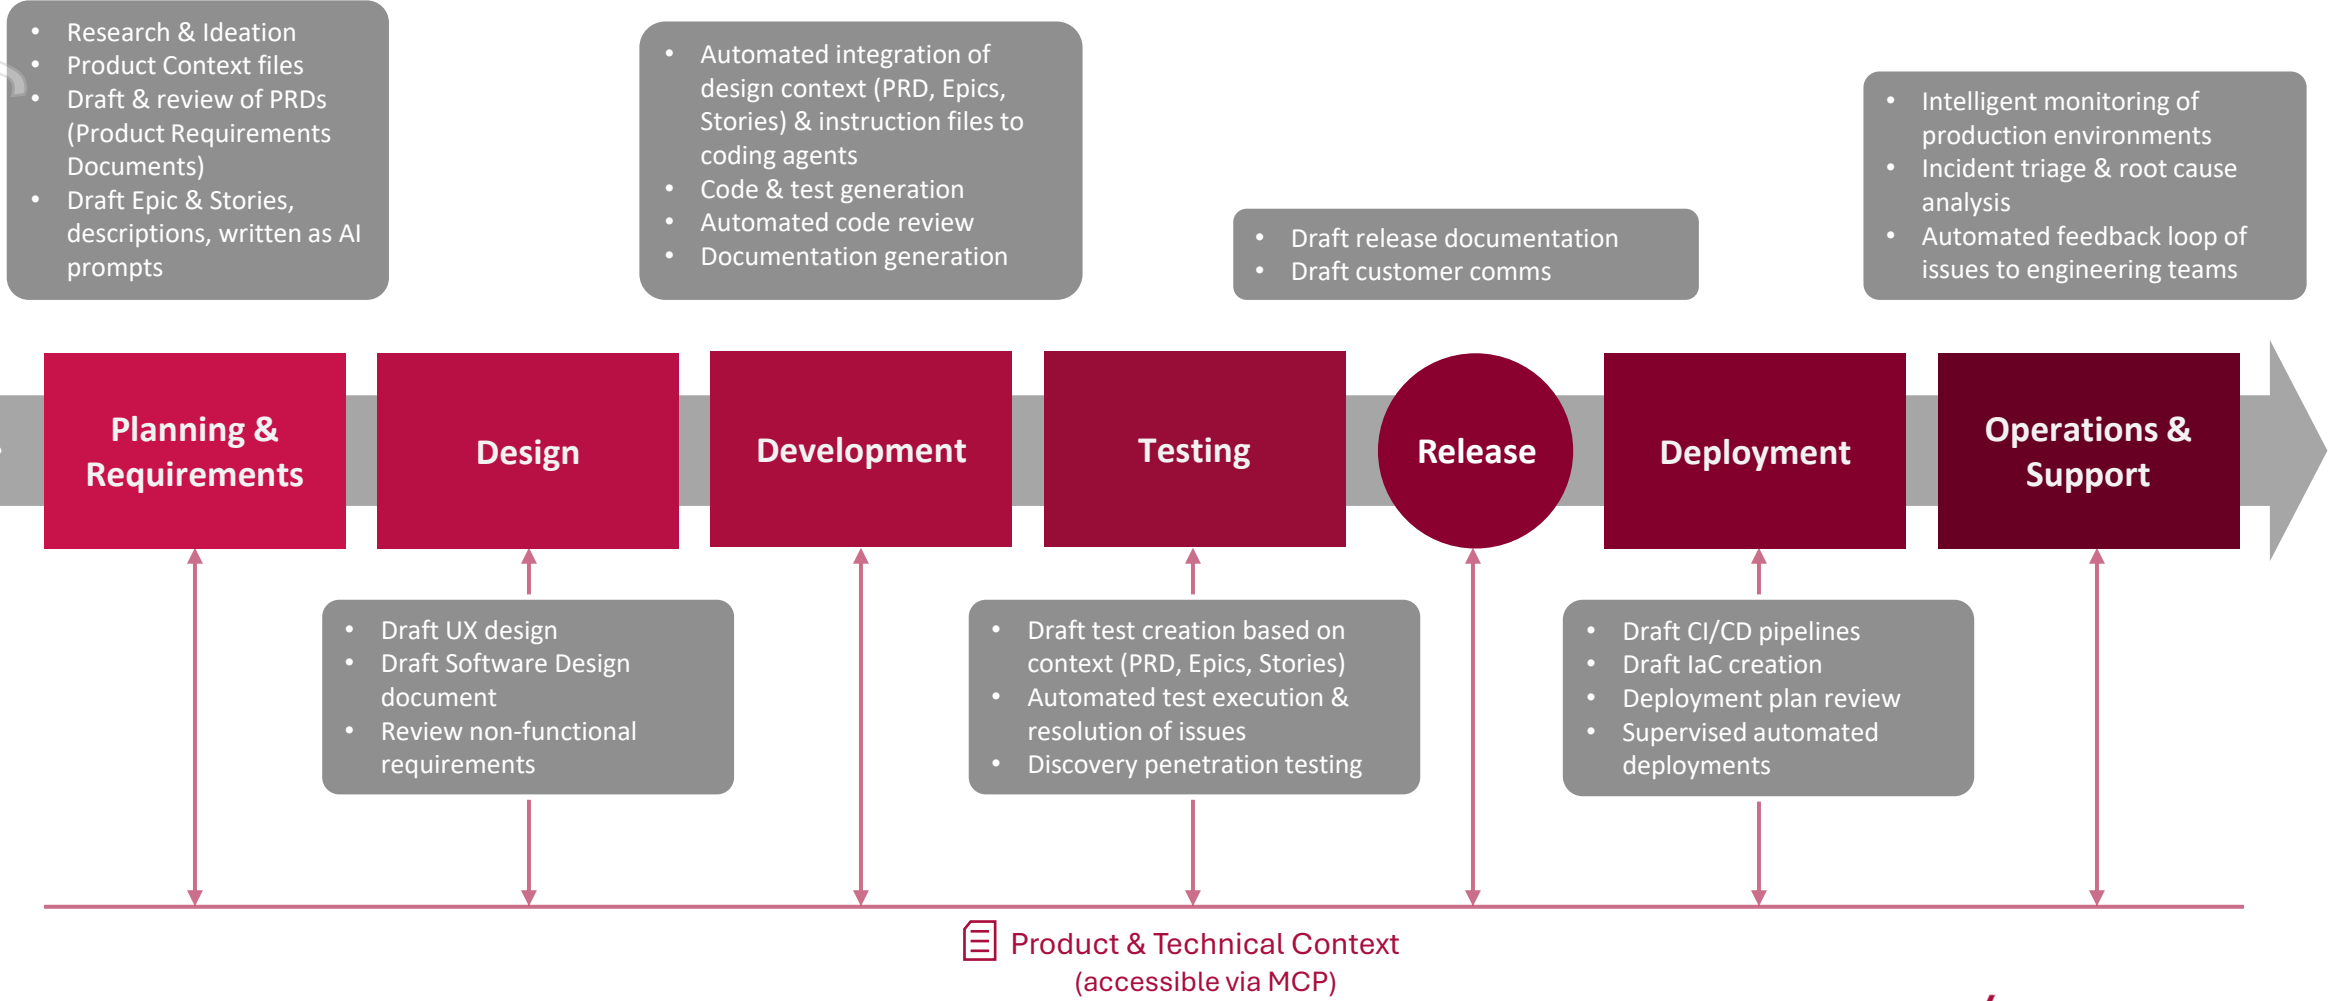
- Research & Ideation
- Product Context files
- Draft & review of PRDs (Product Requirements Documents)
- Draft Epic & Stories, descriptions, written as AI prompts

- Automated integration of design context (PRD, Epics, Stories) & instruction files to coding agents
- Code & test generation
- Automated code review
- Documentation generation

- Draft release documentation
- Draft customer comms

- Intelligent monitoring of production environments
- Incident triage & root cause analysis
- Automated feedback loop of issues to engineering teams

Planning & Requirements

Design

Development

Testing

Release

Deployment

Operations & Support

- Draft UX design
- Draft Software Design document
- Review non-functional requirements

- Draft test creation based on context (PRD, Epics, Stories)
- Automated test execution & resolution of issues
- Discovery penetration testing

- Draft CI/CD pipelines
- Draft IaC creation
- Deployment plan review
- Supervised automated deployments

Product & Technical Context
(accessible via MCP)